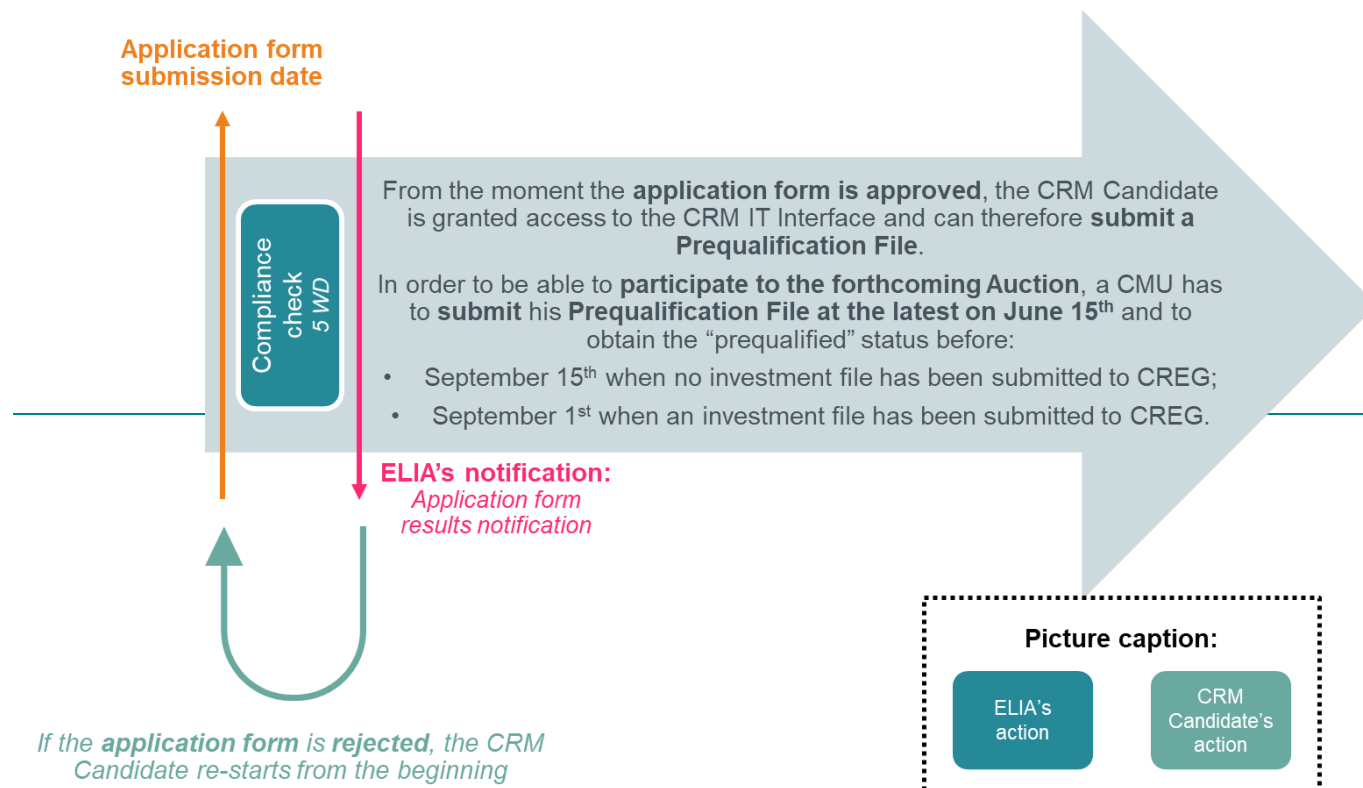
Application form submission date

Compliance check
5 WD

From the moment the **application form is approved**, the CRM Candidate is granted access to the CRM IT Interface and can therefore **submit a Prequalification File**.

In order to be able to **participate to the forthcoming Auction**, a CMU has to **submit** his **Prequalification File at the latest on June 15$^{th}$** and to obtain the "prequalified" status before:

• September 15$^{th}$ when no investment file has been submitted to CREG;
• September 1$^{st}$ when an investment file has been submitted to CREG.

ELIA's notification:
Application form results notification

If the **application form** is **rejected**, the CRM Candidate re-starts from the beginning

Picture caption:

ELIA's action

CRM Candidate's action